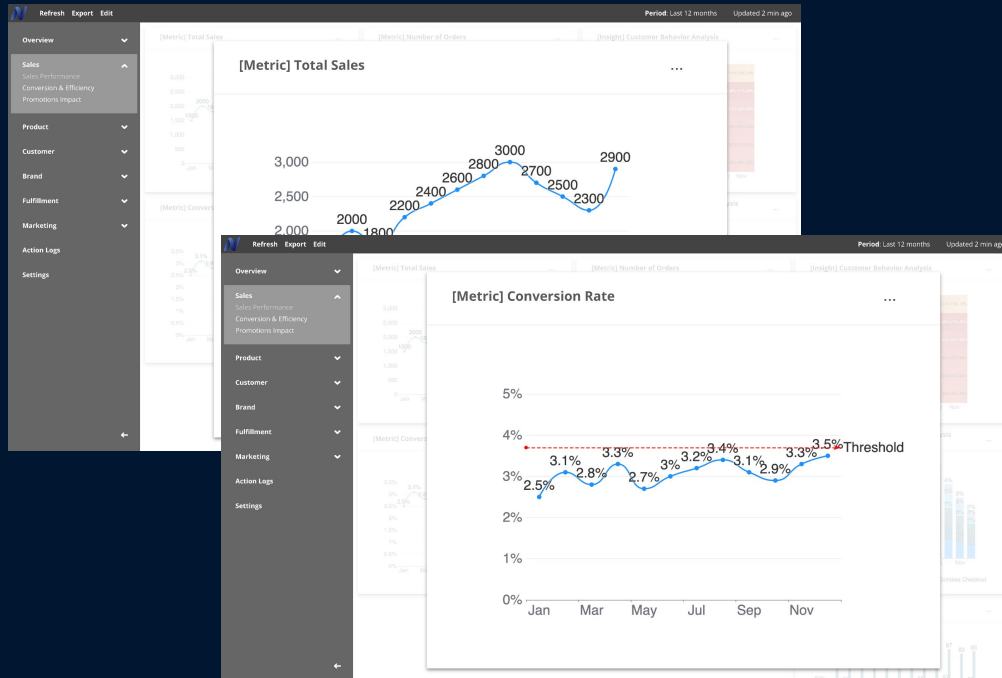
Refresh Export Edit

Period: Last 12 months Updated 2 min ago

Overview

Sales
Sales Performance
Conversion & Efficiency
Promotions Impact

Product

Customer

Brand

Fulfillment

Marketing

Action Logs

Settings

[Metric] Total Sales

[Metric] Number of Orders

[Insight] Customer Behavior Analysis

[Metric] Total Sales

...

3,000
2,500
2,000

2000 1800 2200 2400 2600 2800 3000 2700 2500 2300 2900

[Metric] Conversion Rate

Refresh Export Edit

Period: Last 12 months Updated 2 min ago

Overview

Sales
Sales Performance
Conversion & Efficiency
Promotions Impact

Product

Customer

Brand

Fulfillment

Marketing

Action Logs

Settings

[Metric] Total Sales

[Metric] Number of Orders

[Insight] Customer Behavior Analysis

[Metric] Conversion Rate

...

5%
4%
3%
2%
1%
0%

2.5% 3.1% 2.8% 3.3% 2.7% 3% 3.2% 3.4% 3.1% 2.9% 3.3% 3.5%

Threshold

Jan Mar May Jul Sep Nov